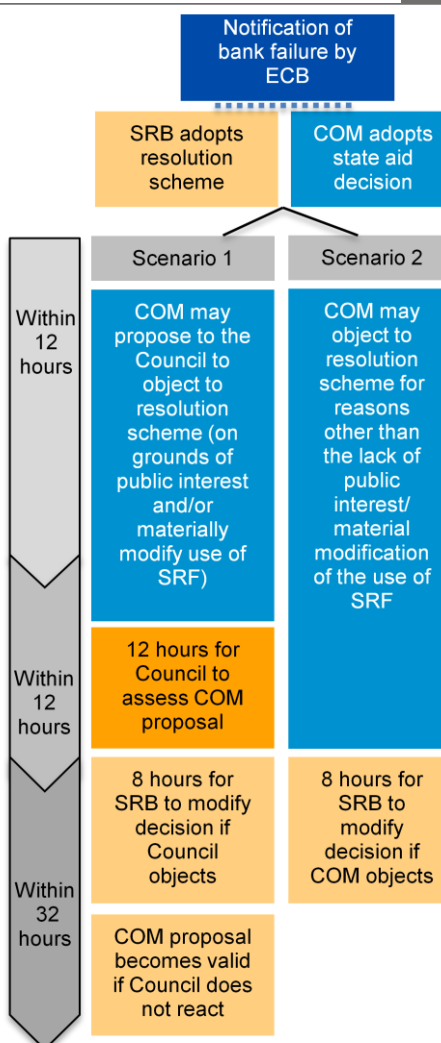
Notification of bank failure by ECB

SRB adopts resolution scheme

COM adopts state aid decision

Scenario 1

Scenario 2

Within 12 hours

COM may propose to the Council to object to resolution scheme (on grounds of public interest and/or materially modify use of SRF)

COM may object to resolution scheme for reasons other than the lack of public interest/ material modification of the use of SRF

Within 12 hours

12 hours for Council to assess COM proposal

Within 32 hours

8 hours for SRB to modify decision if Council objects

8 hours for SRB to modify decision if COM objects

COM proposal becomes valid if Council does not react